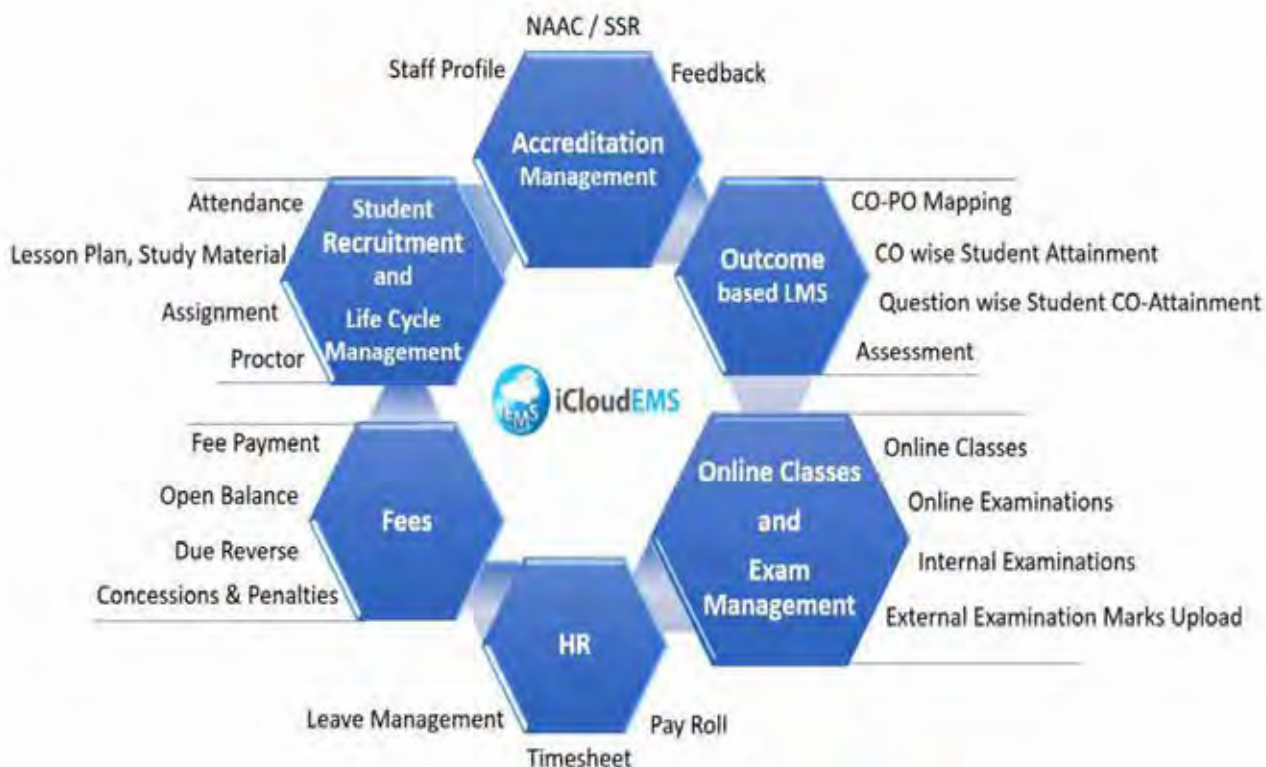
NAAC / SSR

Staff Profile

Feedback

Accreditation Management

Attendance

Lesson Plan, Study Material

Assignment

Proctor

Student Recruitment and Life Cycle Management

Outcome based LMS

CO-PO Mapping

CO wise Student Attainment

Question wise Student CO-Attainment

Assessment

EMS iCloudEMS

Fee Payment

Open Balance

Due Reverse

Concessions & Penalties

Fees

Online Classes and Exam Management

Online Classes

Online Examinations

Internal Examinations

External Examination Marks Upload

HR

Leave Management

Pay Roll

Timesheet